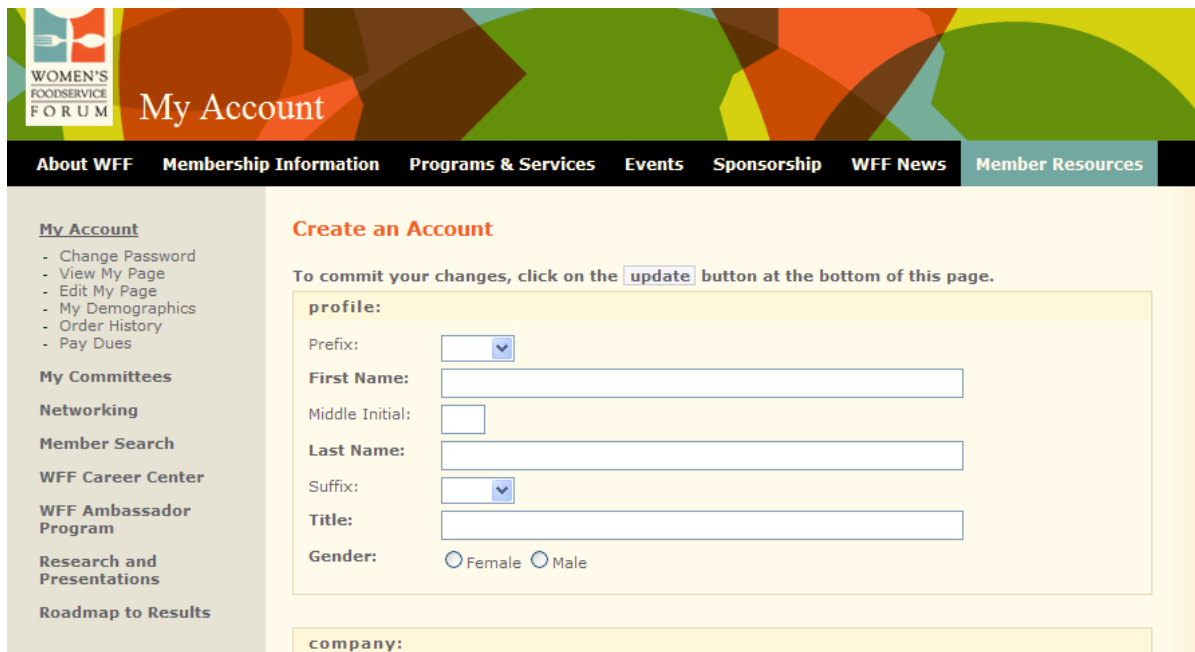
WOMEN'S FOODSERVICE FORUM

My Account

About WFF
Membership Information
Programs & Services
Events
Sponsorship
WFF News
Member Resources

My Account
- Change Password
- View My Page
- Edit My Page
- My Demographics
- Order History
- Pay Dues

My Committees

Networking

Member Search

WFF Career Center

WFF Ambassador Program

Research and Presentations

Roadmap to Results

Create an Account

To commit your changes, click on the update button at the bottom of this page.

profile:

Prefix:

First Name:

Middle Initial:

Last Name:

Suffix:

Title:

Gender: Female Male

company: